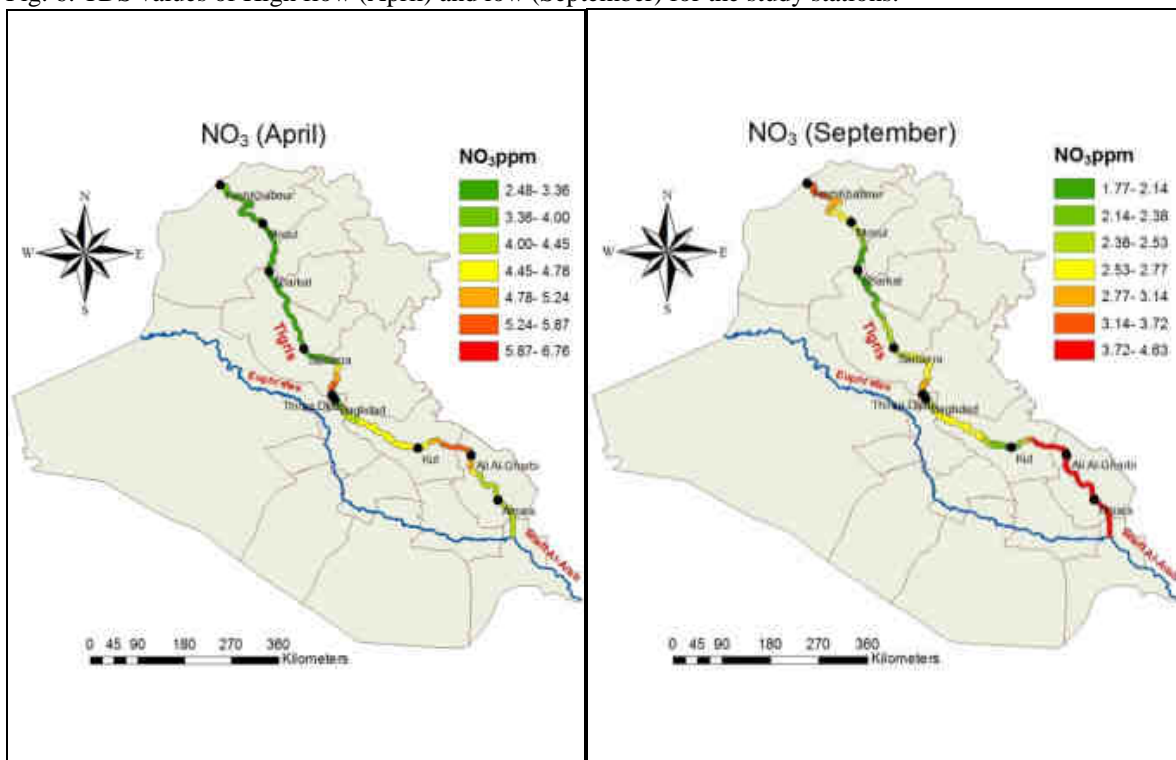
Fig. 6: TDS values of High flow (April) and low (September) for the study stations.

$NO_3$ (April)

$NO_3$ppm

2.48- 3.36
3.36- 4.00
4.00- 4.45
4.45- 4.78
4.78- 5.24
5.24- 5.87
5.87- 6.76

N
W
E
S

Faysh Khabour
Mosul
Baiji
Tigris
Samarra
Euphrates
Thirthar Dam
Baghdad
Kut
Ali Al-Gharbi
Amara
Shatt Al-Arab

0 45 90 180 270 360
Kilometers

$NO_3$ (September)

$NO_3$ppm

1.77- 2.14
2.14- 2.38
2.38- 2.53
2.53- 2.77
2.77- 3.14
3.14- 3.72
3.72- 4.63

N
W
E
S

Faysh Khabour
Mosul
Baiji
Tigris
Samarra
Euphrates
Thirthar Dam
Baghdad
Kut
Ali Al-Gharbi
Amara
Shatt Al-Arab

0 45 90 180 270 360
Kilometers